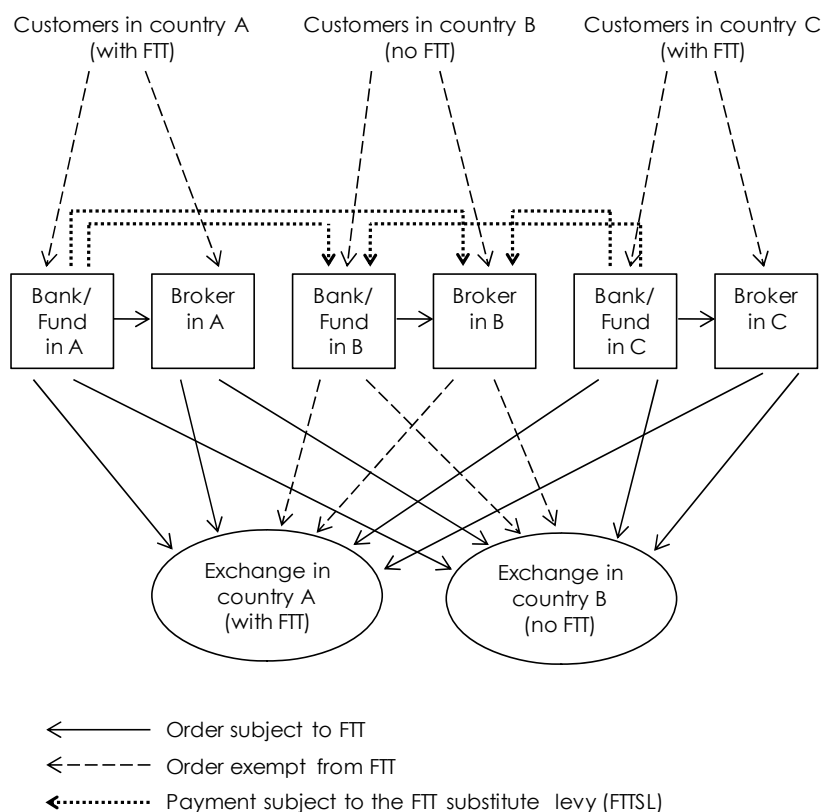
Customers in country A (with FTT)

Customers in country B (no FTT)

Customers in country C (with FTT)

Bank/ Fund in A

Broker in A

Bank/ Fund in B

Broker in B

Bank/ Fund in C

Broker in C

Exchange in country A (with FTT)

Exchange in country B (no FTT)

Order subject to FTT

Order exempt from FTT

Payment subject to the FTT substitute levy (FTTSL)